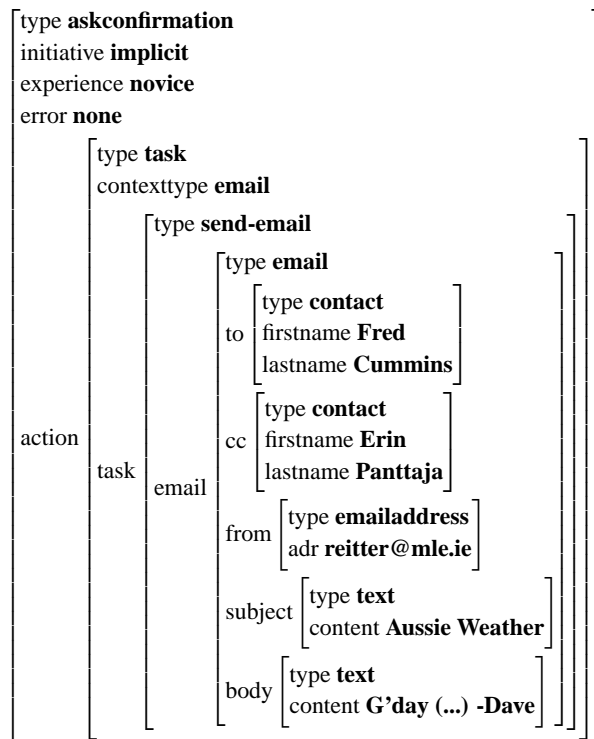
type **askconfirmation**
initiative **implicit**
experience **novice**
error **none**

action
type **task**
contexttype **email**

task
type **send-email**

email
type **email**

to
type **contact**
firstname **Fred**
lastname **Cummins**

cc
type **contact**
firstname **Erin**
lastname **Panttaja**

from
type **emailaddress**
adr **reitter@mle.ie**

subject
type **text**
content **Aussie Weather**

body
type **text**
content **G'day (...) -Dave**